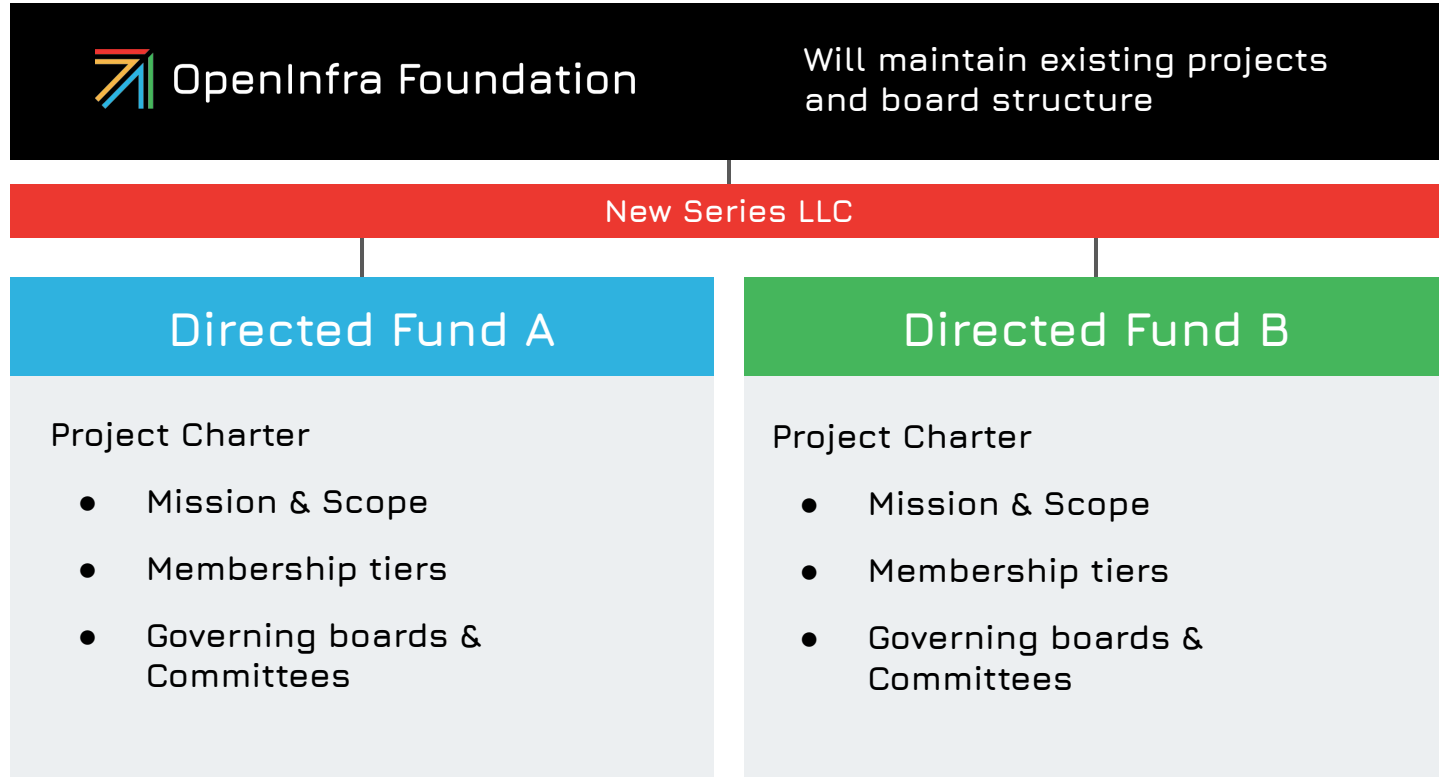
OpenInfra Foundation

Will maintain existing projects and board structure

New Series LLC

Directed Fund A

Project Charter

- Mission & Scope
- Membership tiers
- Governing boards & Committees

Directed Fund B

Project Charter

- Mission & Scope
- Membership tiers
- Governing boards & Committees